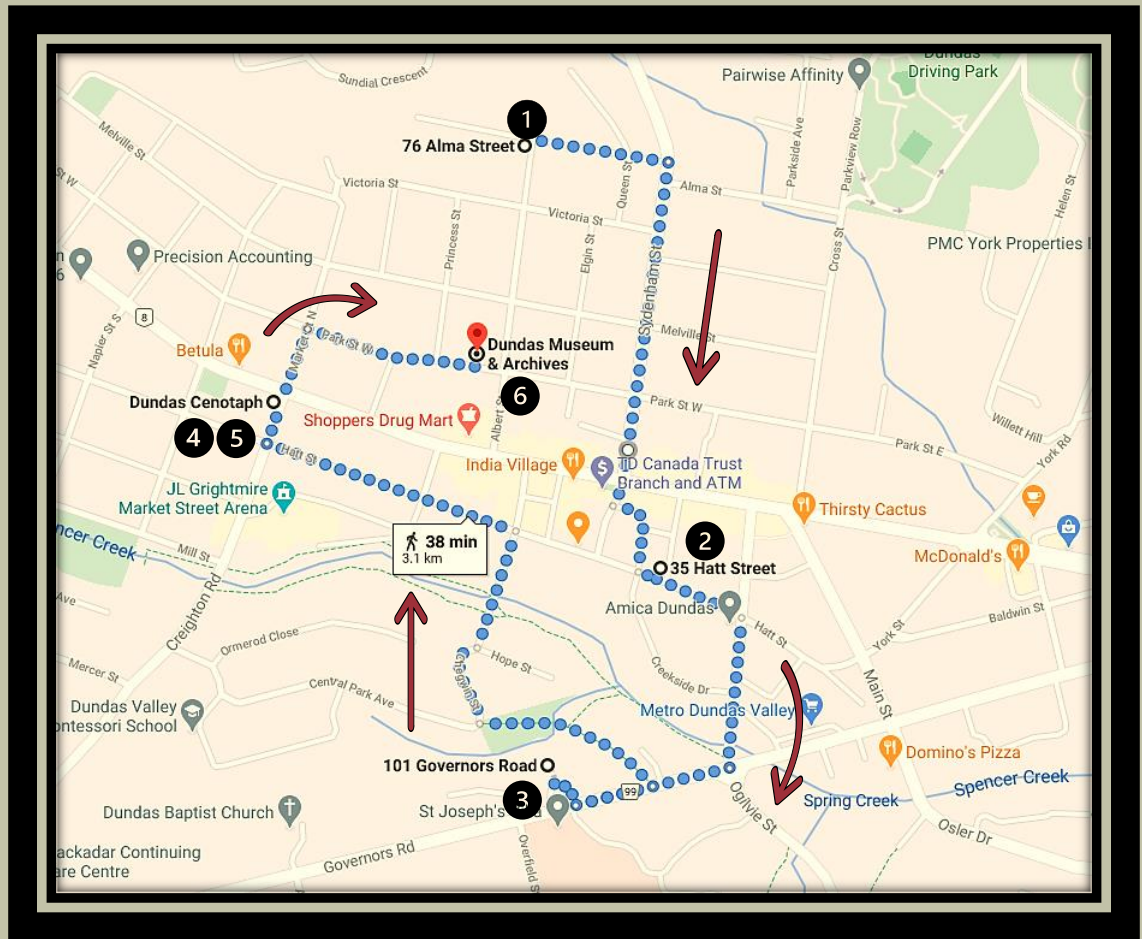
Dundas Driving Park
Pairwise Affinity
Sundial Crescent
1
76 Alma Street
Melville St
St W
Victoria St
Alma St
Victoria St
Queen St
Parkside Ave
Parkview Row
Helen St
Cross St
PMC York Properties I
Precision Accounting
Princess St
Elgin St
Sydenham St
8
Napier St
Market St N
Melville St
Betula
Park St W
Dundas Museum & Archives
6
Dundas Cenotaph
Park St W
Shoppers Drug Mart
Albert St
Willett Hill
Park St E
York Rd
4
5
Hatt St
India Village
TD Canada Trust Branch and ATM
JL Grightmire Market Street Arena
Thirsty Cactus
ncer Creek
38 min
3.1 km
2
35 Hatt Street
McDonald's
Mill St
Ave
Creighton Rd
Amica Dundas
Hatt St
York St
Baldwin St
Ormerod Close
Hope St
Creekside Dr
Main St
Mercer St
Central Park Ave
Metro Dundas Valley
Dundas Valley ontessori School
Domino's Pizza
101 Governors Road
Spencer Creek
3
99
Spring Creek
Dundas Baptist Church
St Joseph's
Ogilvie St
Osler Dr
ackadar Continuing are Centre
Governors Rd
Overfield St